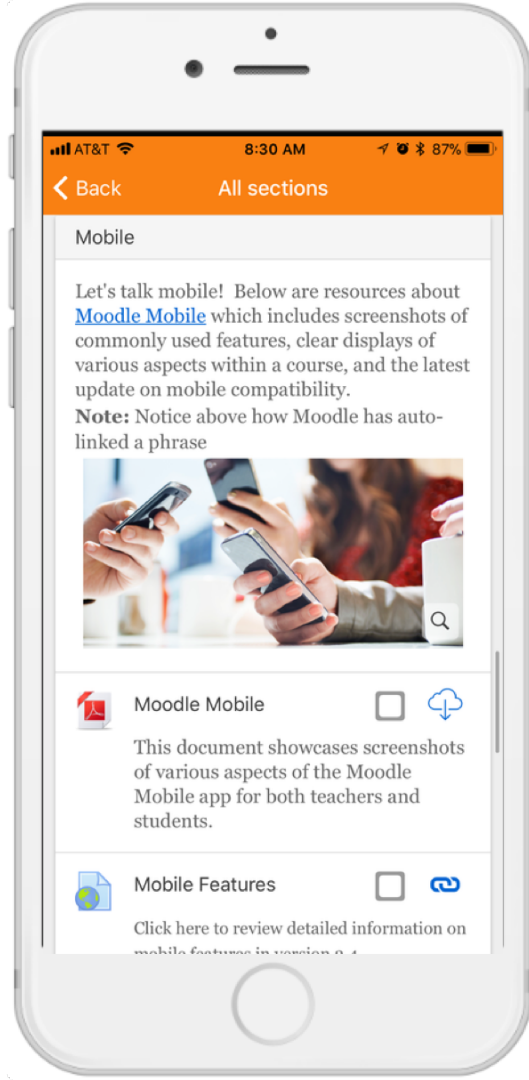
AT&T 8:30 AM 87%

Back All sections

Mobile

Let's talk mobile! Below are resources about Moodle Mobile which includes screenshots of commonly used features, clear displays of various aspects within a course, and the latest update on mobile compatibility.
**Note:** Notice above how Moodle has auto-linked a phrase

Moodle Mobile

This document showcases screenshots of various aspects of the Moodle Mobile app for both teachers and students.

Mobile Features

Click here to review detailed information on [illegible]